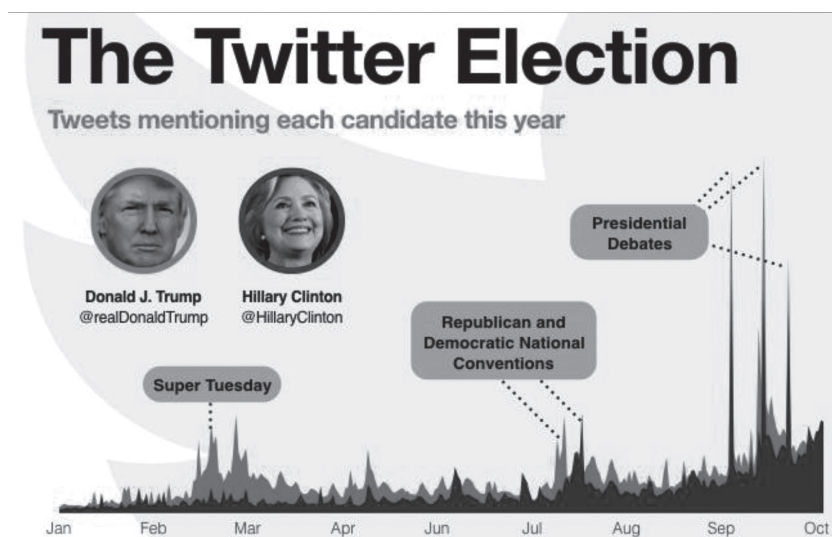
The Twitter Election

Tweets mentioning each candidate this year

Donald J. Trump
@realDonaldTrump

Hillary Clinton
@HillaryClinton

Presidential Debates

Republican and Democratic National Conventions

Super Tuesday

Jan Feb Mar Apr Jun Jul Aug Sep Oct